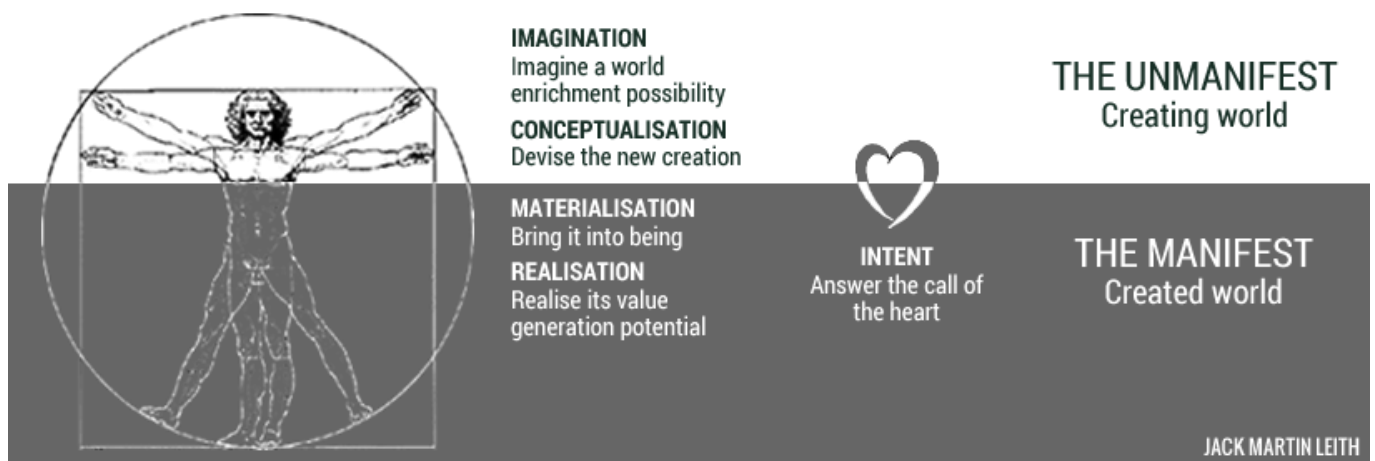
IMAGINATION
Imagine a world enrichment possibility

CONCEPTUALISATION
Devise the new creation

MATERIALISATION
Bring it into being

REALISATION
Realise its value generation potential

INTENT
Answer the call of the heart

THE UNMANIFEST
Creating world

THE MANIFEST
Created world

JACK MARTIN LEITH